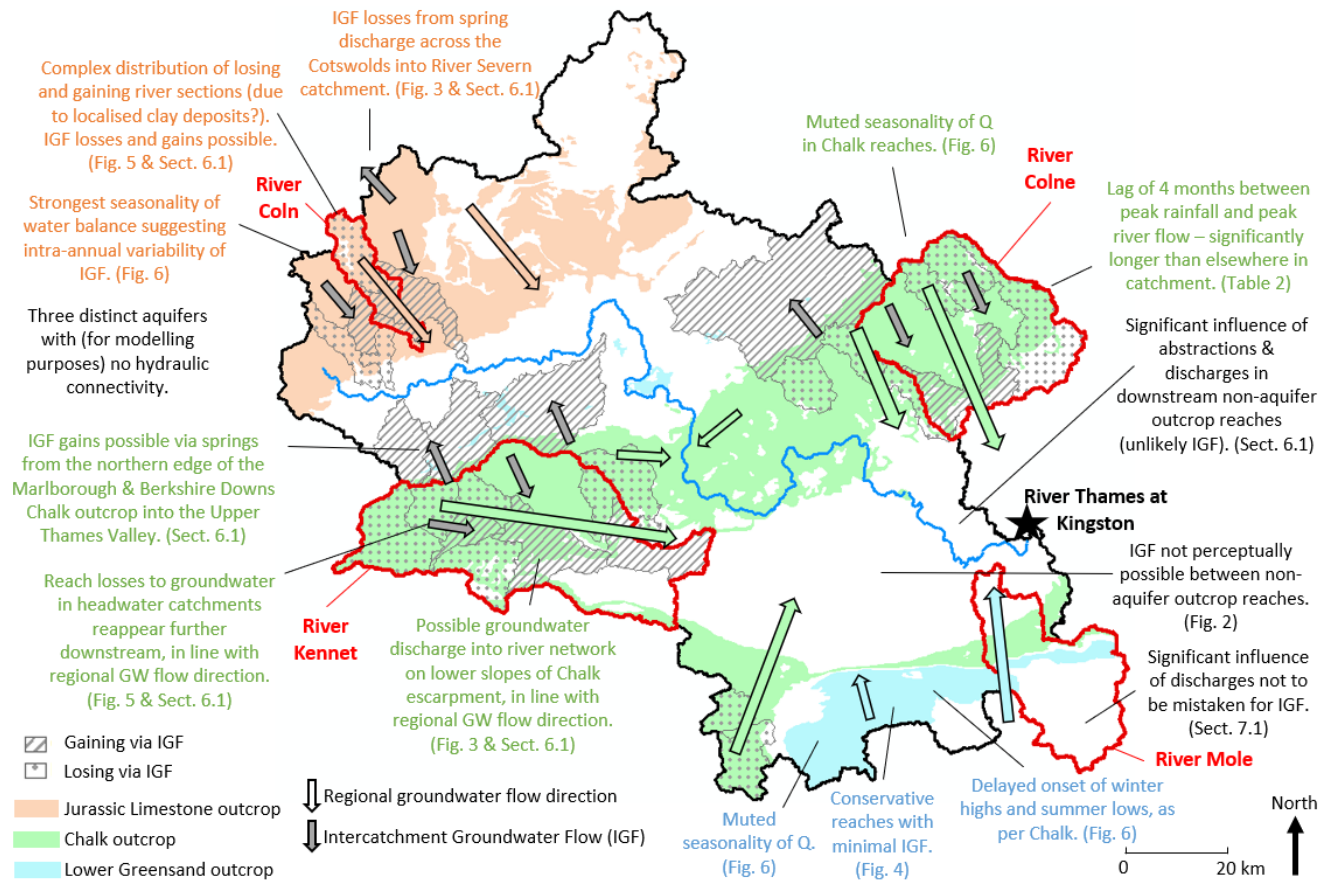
IGF losses from spring discharge across the Cotswolds into River Severn catchment. (Fig. 3 & Sect. 6.1)

Complex distribution of losing and gaining river sections (due to localised clay deposits?). IGF losses and gains possible. (Fig. 5 & Sect. 6.1)

Strongest seasonality of water balance suggesting intra-annual variability of IGF. (Fig. 6)

River Coln

Three distinct aquifers with (for modelling purposes) no hydraulic connectivity.

IGF gains possible via springs from the northern edge of the Marlborough & Berkshire Downs Chalk outcrop into the Upper Thames Valley. (Sect. 6.1)

Reach losses to groundwater in headwater catchments reappear further downstream, in line with regional GW flow direction. (Fig. 5 & Sect. 6.1)

River Kennet

Possible groundwater discharge into river network on lower slopes of Chalk escarpment, in line with regional GW flow direction. (Fig. 3 & Sect. 6.1)

Muted seasonality of Q in Chalk reaches. (Fig. 6)

River Colne

Lag of 4 months between peak rainfall and peak river flow – significantly longer than elsewhere in catchment. (Table 2)

Significant influence of abstractions & discharges in downstream non-aquifer outcrop reaches (unlikely IGF). (Sect. 6.1)

River Thames at Kingston

IGF not perceptually possible between non-aquifer outcrop reaches. (Fig. 2)

Significant influence of discharges not to be mistaken for IGF. (Sect. 7.1)

River Mole

Gaining via IGF
Losing via IGF
Jurassic Limestone outcrop
Chalk outcrop
Lower Greensand outcrop

Regional groundwater flow direction
Intercatchment Groundwater Flow (IGF)

Muted seasonality of Q. (Fig. 6)

Conservative reaches with minimal IGF. (Fig. 4)

Delayed onset of winter highs and summer lows, as per Chalk. (Fig. 6)

North

0 20 km